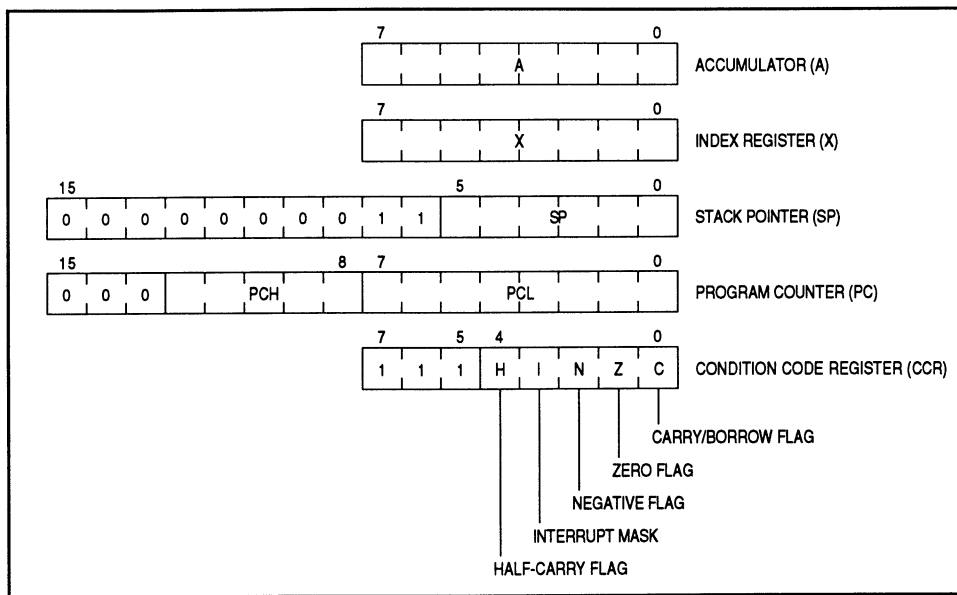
7 0
A
ACCUMULATOR (A)

7 0
X
INDEX REGISTER (X)

15 5 0
0 0 0 0 0 0 0 0 1 1 SP
STACK POINTER (SP)

15 8 7 0
0 0 0 PCH PCL
PROGRAM COUNTER (PC)

7 5 4 0
1 1 1 H I N Z C
CONDITION CODE REGISTER (CCR)

CARRY/BORROW FLAG
ZERO FLAG
NEGATIVE FLAG
INTERRUPT MASK
HALF-CARRY FLAG